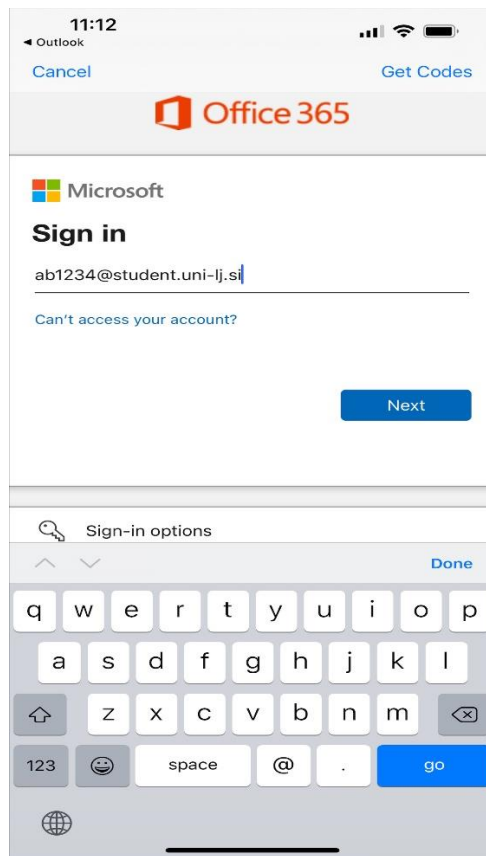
11:12
◀ Outlook

Cancel

Get Codes

Office 365

Microsoft

Sign in

ab1234@student.uni-lj.si

Can't access your account?

Next

Sign-in options

Done

q w e r t y u i o p

a s d f g h j k l

z x c v b n m

123

space

@

.

go